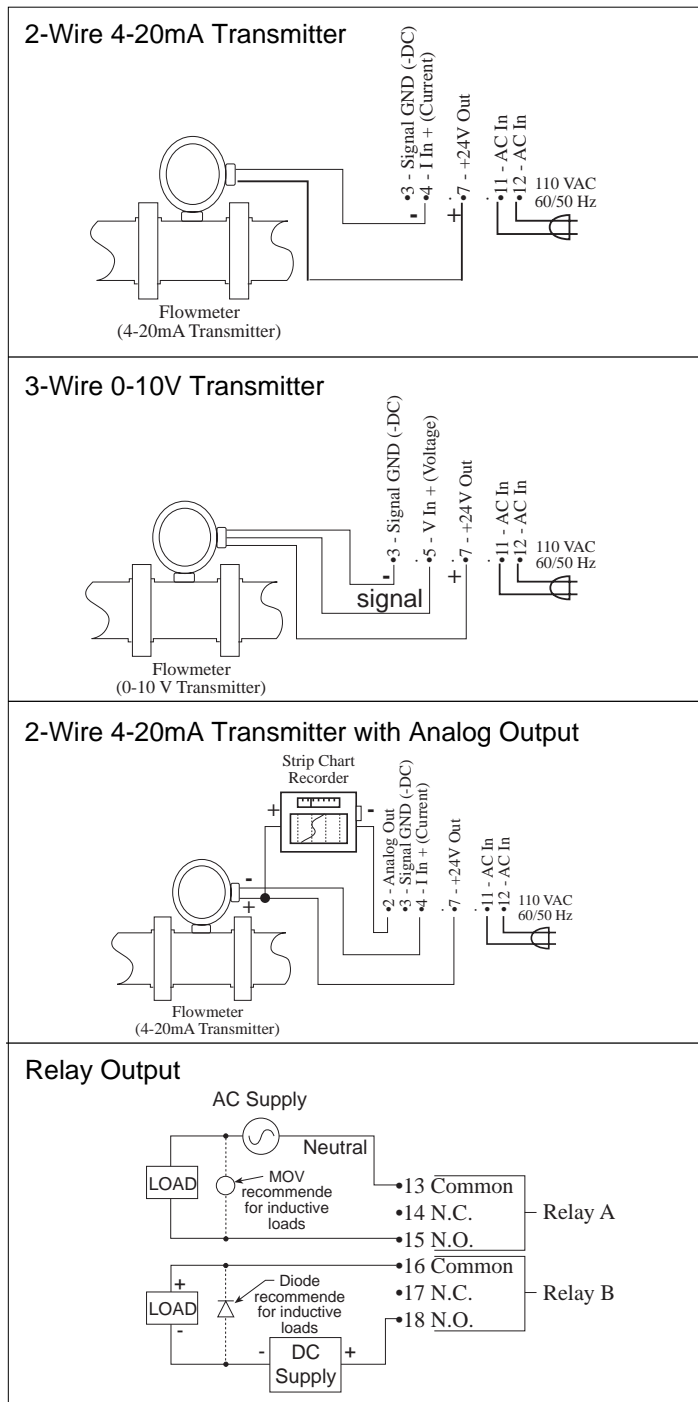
2-Wire 4-20mA Transmitter

3 - Signal GND (-DC)
4 - I In + (Current)
7 - +24V Out
11 - AC In
12 - AC In
110 VAC
60/50 Hz
-
+

Flowmeter
(4-20mA Transmitter)

3-Wire 0-10V Transmitter

3 - Signal GND (-DC)
5 - V In + (Voltage)
7 - +24V Out
11 - AC In
12 - AC In
110 VAC
60/50 Hz
-
signal
+

Flowmeter
(0-10 V Transmitter)

2-Wire 4-20mA Transmitter with Analog Output

Strip Chart
Recorder
+
-
2 - Analog Out
3 - Signal GND (-DC)
4 - I In + (Current)
7 - +24V Out
11 - AC In
12 - AC In
110 VAC
60/50 Hz
-
+

Flowmeter
(4-20mA Transmitter)

Relay Output

AC Supply
Neutral
LOAD
MOV
recommende
for inductive
loads
13 Common
14 N.C.
15 N.O.
Relay A
16 Common
17 N.C.
18 N.O.
Relay B
+
LOAD
-
Diode
recommende
for inductive
loads
-
DC
Supply
+